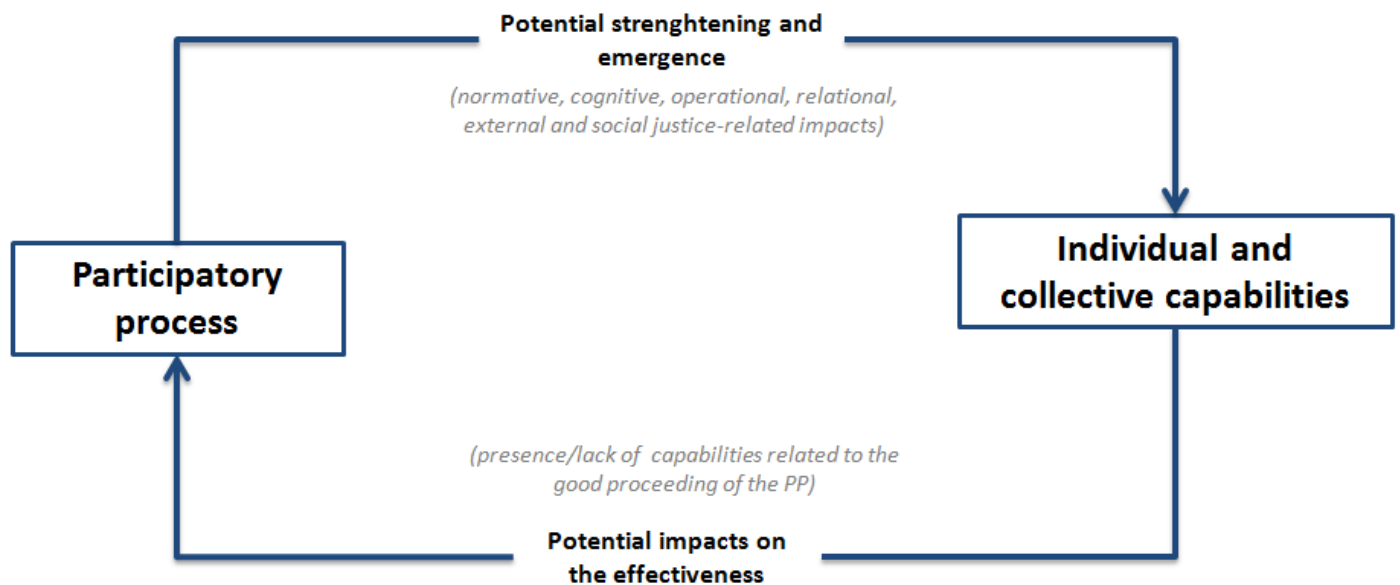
Potential strenghtening and emergence

(normative, cognitive, operational, relational, external and social justice-related impacts)

Participatory process

Individual and collective capabilities

(presence/lack of capabilities related to the good proceeding of the PP)

Potential impacts on the effectiveness